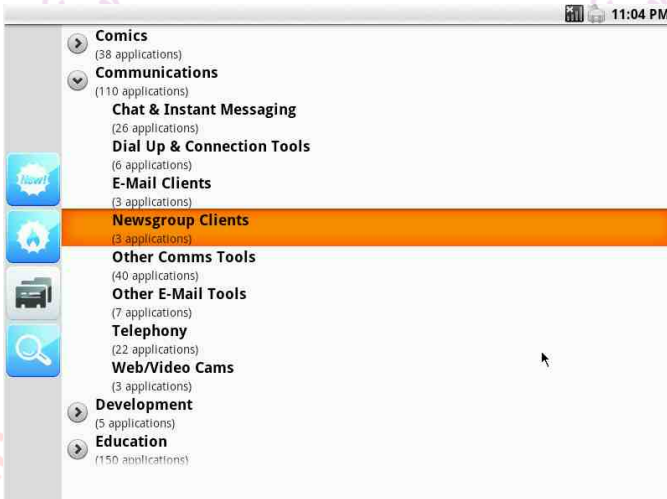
11:04 PM

Comics
(38 applications)
Communications
(110 applications)
Chat & Instant Messaging
(26 applications)
Dial Up & Connection Tools
(6 applications)
E-Mail Clients
(3 applications)
Newsgroup Clients
(3 applications)
Other Comms Tools
(40 applications)
Other E-Mail Tools
(7 applications)
Telephony
(22 applications)
Web/Video Cams
(3 applications)
Development
(5 applications)
Education
(150 applications)

New!